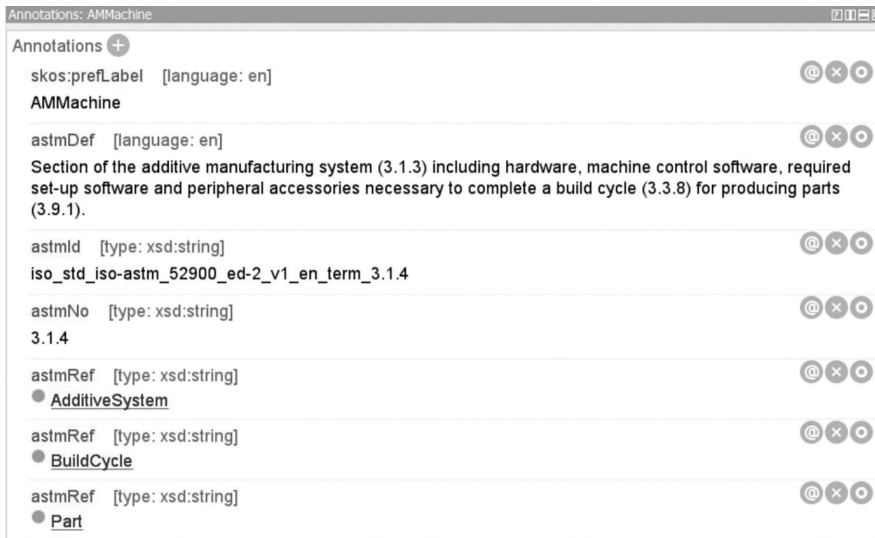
Annotations: AMMachine

Annotations

skos:prefLabel [language: en]

AMMachine

astmDef [language: en]

Section of the additive manufacturing system (3.1.3) including hardware, machine control software, required set-up software and peripheral accessories necessary to complete a build cycle (3.3.8) for producing parts (3.9.1).

astmId [type: xsd:string]

iso_std_iso-astm_52900_ed-2_v1_en_term_3.1.4

astmNo [type: xsd:string]

3.1.4

astmRef [type: xsd:string]

AdditiveSystem

astmRef [type: xsd:string]

BuildCycle

astmRef [type: xsd:string]

Part